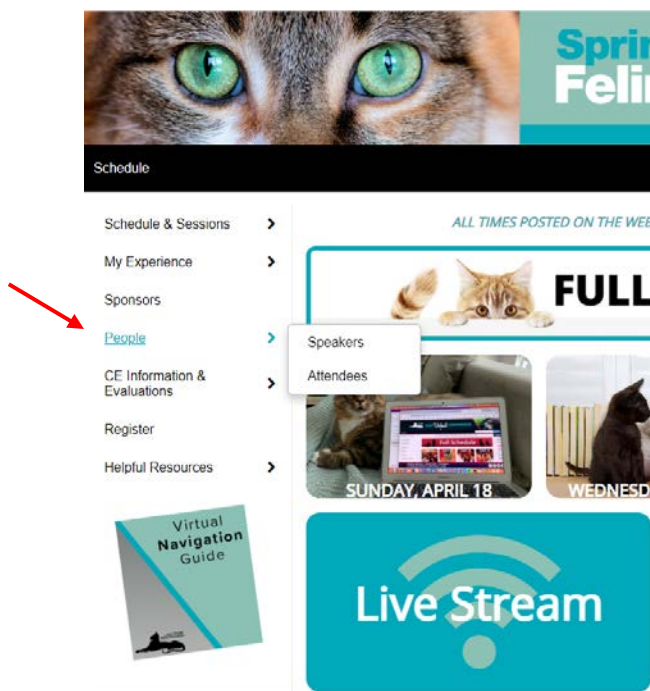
Sprin
Felin

Schedule

Schedule & Sessions
My Experience
Sponsors
People
CE Information & Evaluations
Register
Helpful Resources

Speakers
Attendees

Virtual
Navigation
Guide

ALL TIMES POSTED ON THE WEB

FULL

Full Schedule

SUNDAY, APRIL 18

WEDNESD

Live Stream